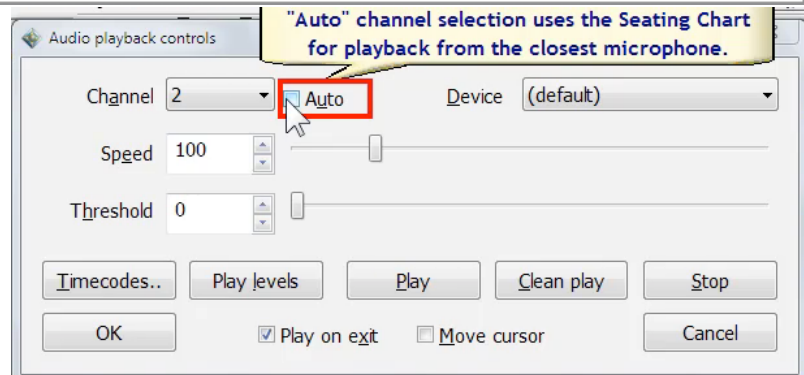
"Auto" channel selection uses the Seating Chart for playback from the closest microphone.

Audio playback controls

Channel 2

Auto

Device (default)

Speed 100

Threshold 0

Timecodes..

Play levels

Play

Clean play

Stop

OK

Play on exit

Move cursor

Cancel